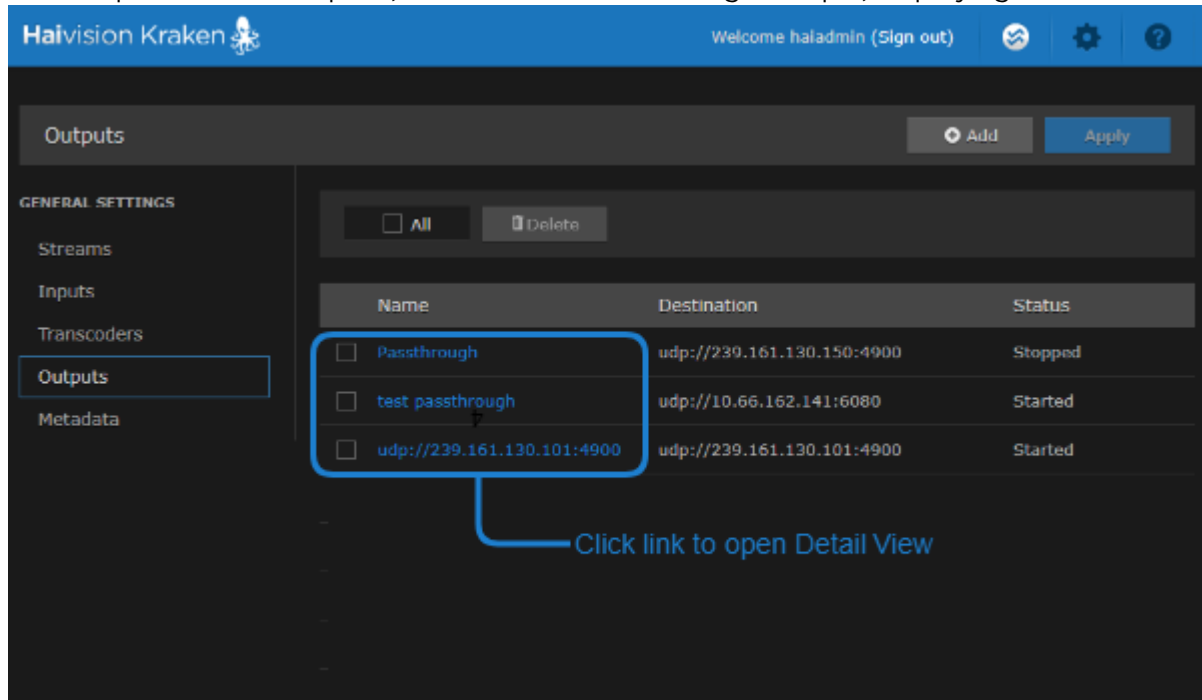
Haivision Kraken

Welcome haladmin (Sign out)

Outputs

Add

Apply

GENERAL SETTINGS

Streams

Inputs

Transcoders

Outputs

Metadata

All

Delete

| Name | Destination | Status |
|---|---|---|
| Passthrough | udp://239.161.130.150:4900 | Stopped |
| test passthrough | udp://10.66.162.141:6080 | Started |
| udp://239.161.130.101:4900 | udp://239.161.130.101:4900 | Started |

Click link to open Detail View